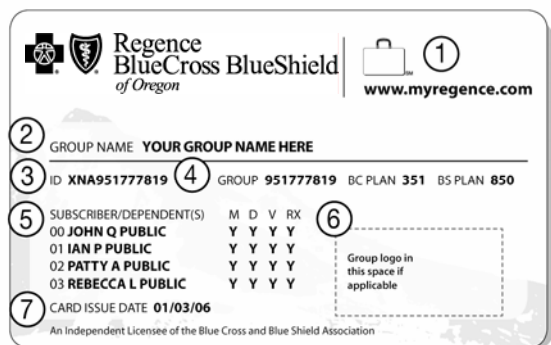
Regence BlueCross BlueShield of Oregon

SM

①

www.myregence.com

②

GROUP NAME **YOUR GROUP NAME HERE**

③ ID **XNA951777819** ④ GROUP **951777819** BC PLAN **351** BS PLAN **850**

⑤ SUBSCRIBER/DEPENDENT(S) M D V RX ⑥

| | M | D | V | RX |
|---|---|---|---|---|
| 00 **JOHN Q PUBLIC** | Y | Y | Y | Y |
| 01 **IAN P PUBLIC** | Y | Y | Y | Y |
| 02 **PATTY A PUBLIC** | Y | Y | Y | Y |
| 03 **REBECCA L PUBLIC** | Y | Y | Y | Y |

Group logo in this space if applicable

⑦ CARD ISSUE DATE **01/03/06**

An Independent Licensee of the Blue Cross and Blue Shield Association